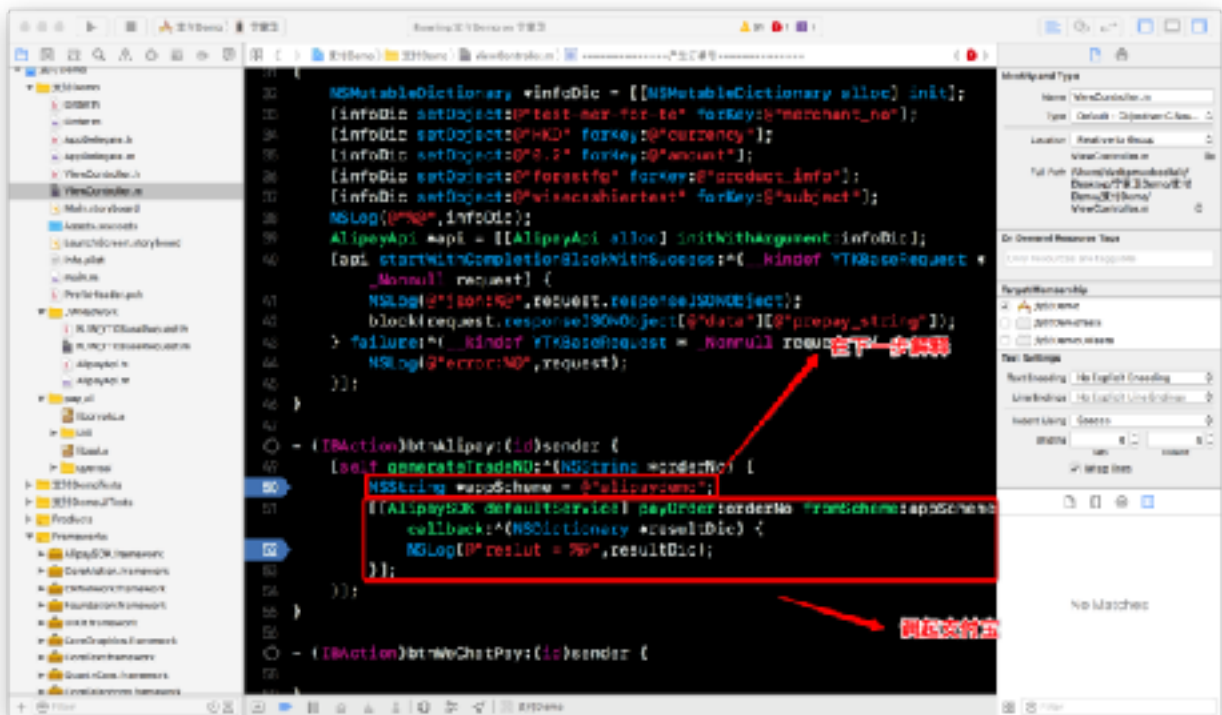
NSMutableDictionary *infoDic = [[NSMutableDictionary alloc] init];
[infoDic setObject:@"test-mer-for-te" forKey:@"merchant_no"];
[infoDic setObject:@"HKD" forKey:@"currency"];
[infoDic setObject:@"0.2" forKey:@"amount"];
[infoDic setObject:@"forestfg" forKey:@"product_info"];
[infoDic setObject:@"wisecashiertest" forKey:@"subject"];
NSLog(@"%@",infoDic);
AlipayApi *api = [[AlipayApi alloc] initWithArgument:infoDic];
[api startWithCompletionBlockWithSuccess:^(__kindof YTKBaseRequest * _Nonnull request) {
NSLog(@"json:%@",request.responseJSONObject);
block(request.responseJSONObject[@"data"][@"prepay_string"]);
} failure:^(__kindof YTKBaseRequest * _Nonnull request) {
NSLog(@"error:%@",request);
}];
}

- (IBAction)btnAlipay:(id)sender {
[self generateTradeNO:^(NSString *orderNo) {
NSString *appScheme = @"alipaydemo";
[[AlipaySDK defaultService] payOrder:orderNo fromScheme:appScheme
callback:^(NSDictionary *resultDic) {
NSLog(@"reslut = %@",resultDic);
}];
}];
}

- (IBAction)btnWeChatPay:(id)sender {

在下一步解释

调起支付宝

No Matches